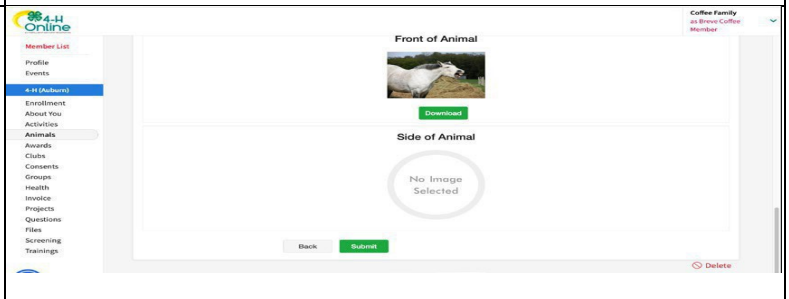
4-H Online

Coffee Family
as Breve Coffee
Member

Member List

Profile
Events

4-H (Auburn)

Enrollment
About You
Activities
Animals
Awards
Clubs
Consents
Groups
Health
Invoice
Projects
Questions
Files
Screening
Trainings

Front of Animal

Download

Side of Animal

No Image Selected

Back
Submit

Delete